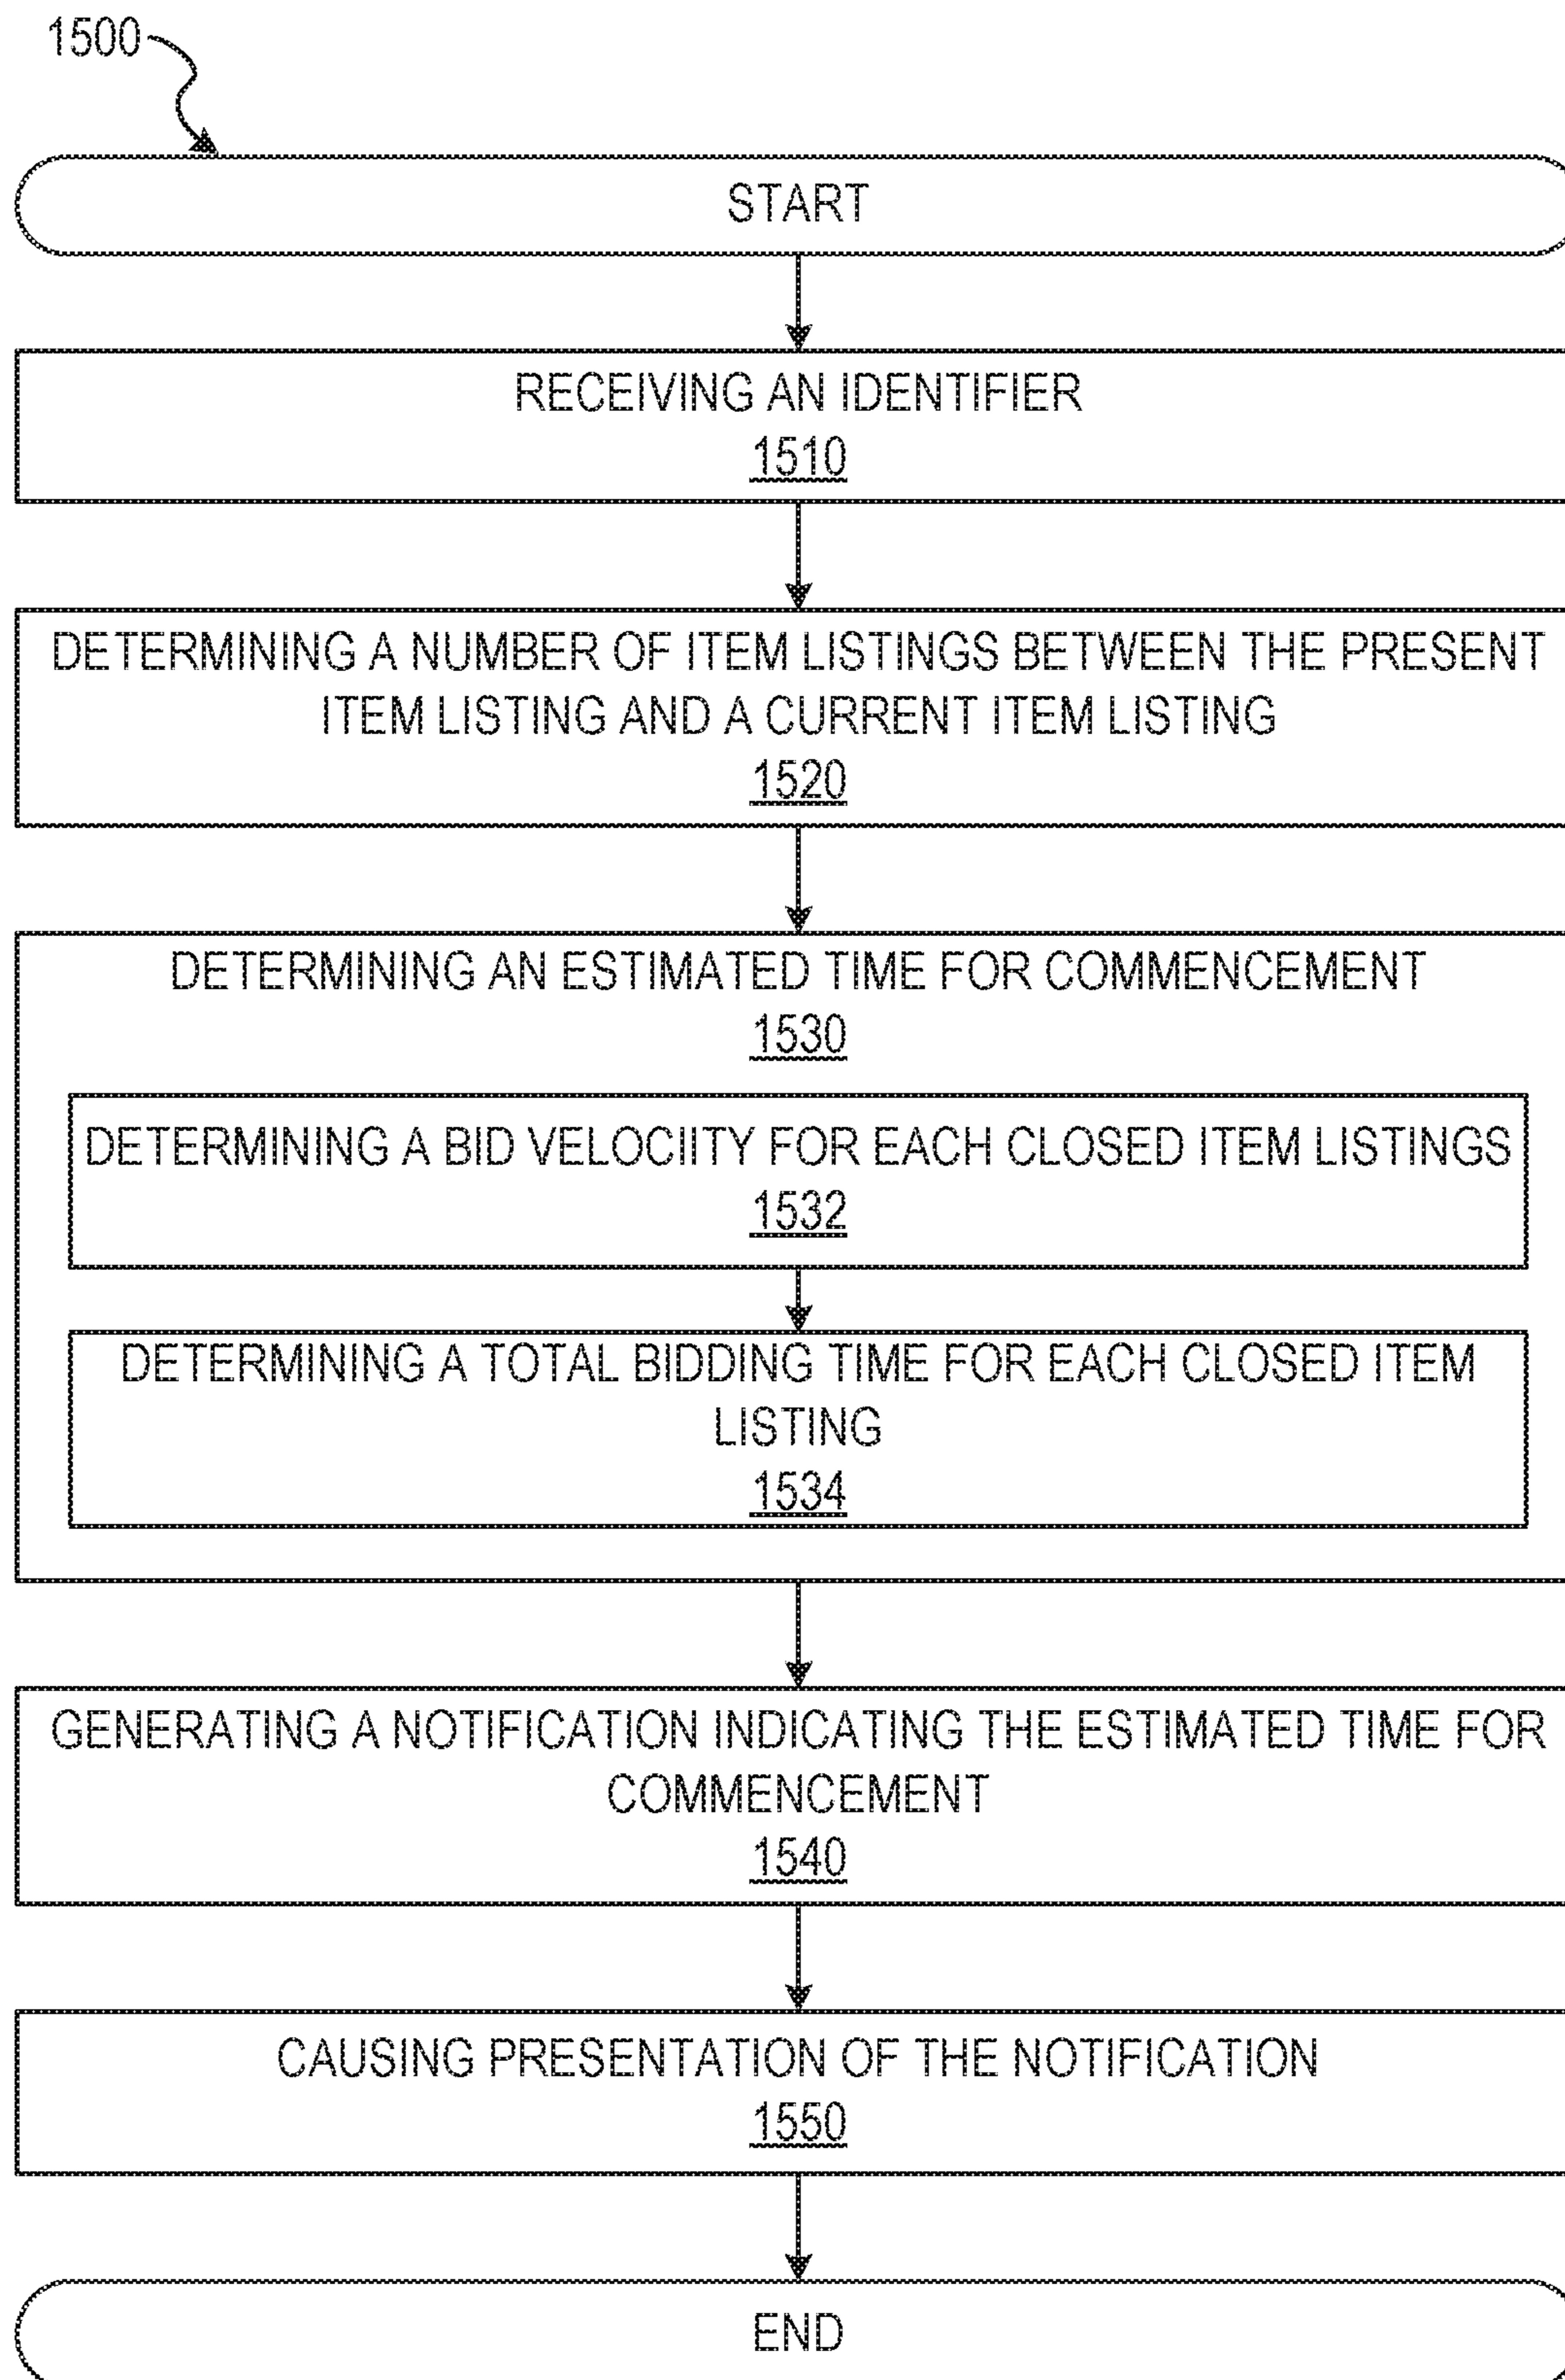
1500

START

RECEIVING AN IDENTIFIER
1510

DETERMINING A NUMBER OF ITEM LISTINGS BETWEEN THE PRESENT ITEM LISTING AND A CURRENT ITEM LISTING
1520

DETERMINING AN ESTIMATED TIME FOR COMMENCEMENT
1530

DETERMINING A BID VELOCIITY FOR EACH CLOSED ITEM LISTINGS
1532

DETERMINING A TOTAL BIDDING TIME FOR EACH CLOSED ITEM LISTING
1534

GENERATING A NOTIFICATION INDICATING THE ESTIMATED TIME FOR COMMENCEMENT
1540

CAUSING PRESENTATION OF THE NOTIFICATION
1550

END